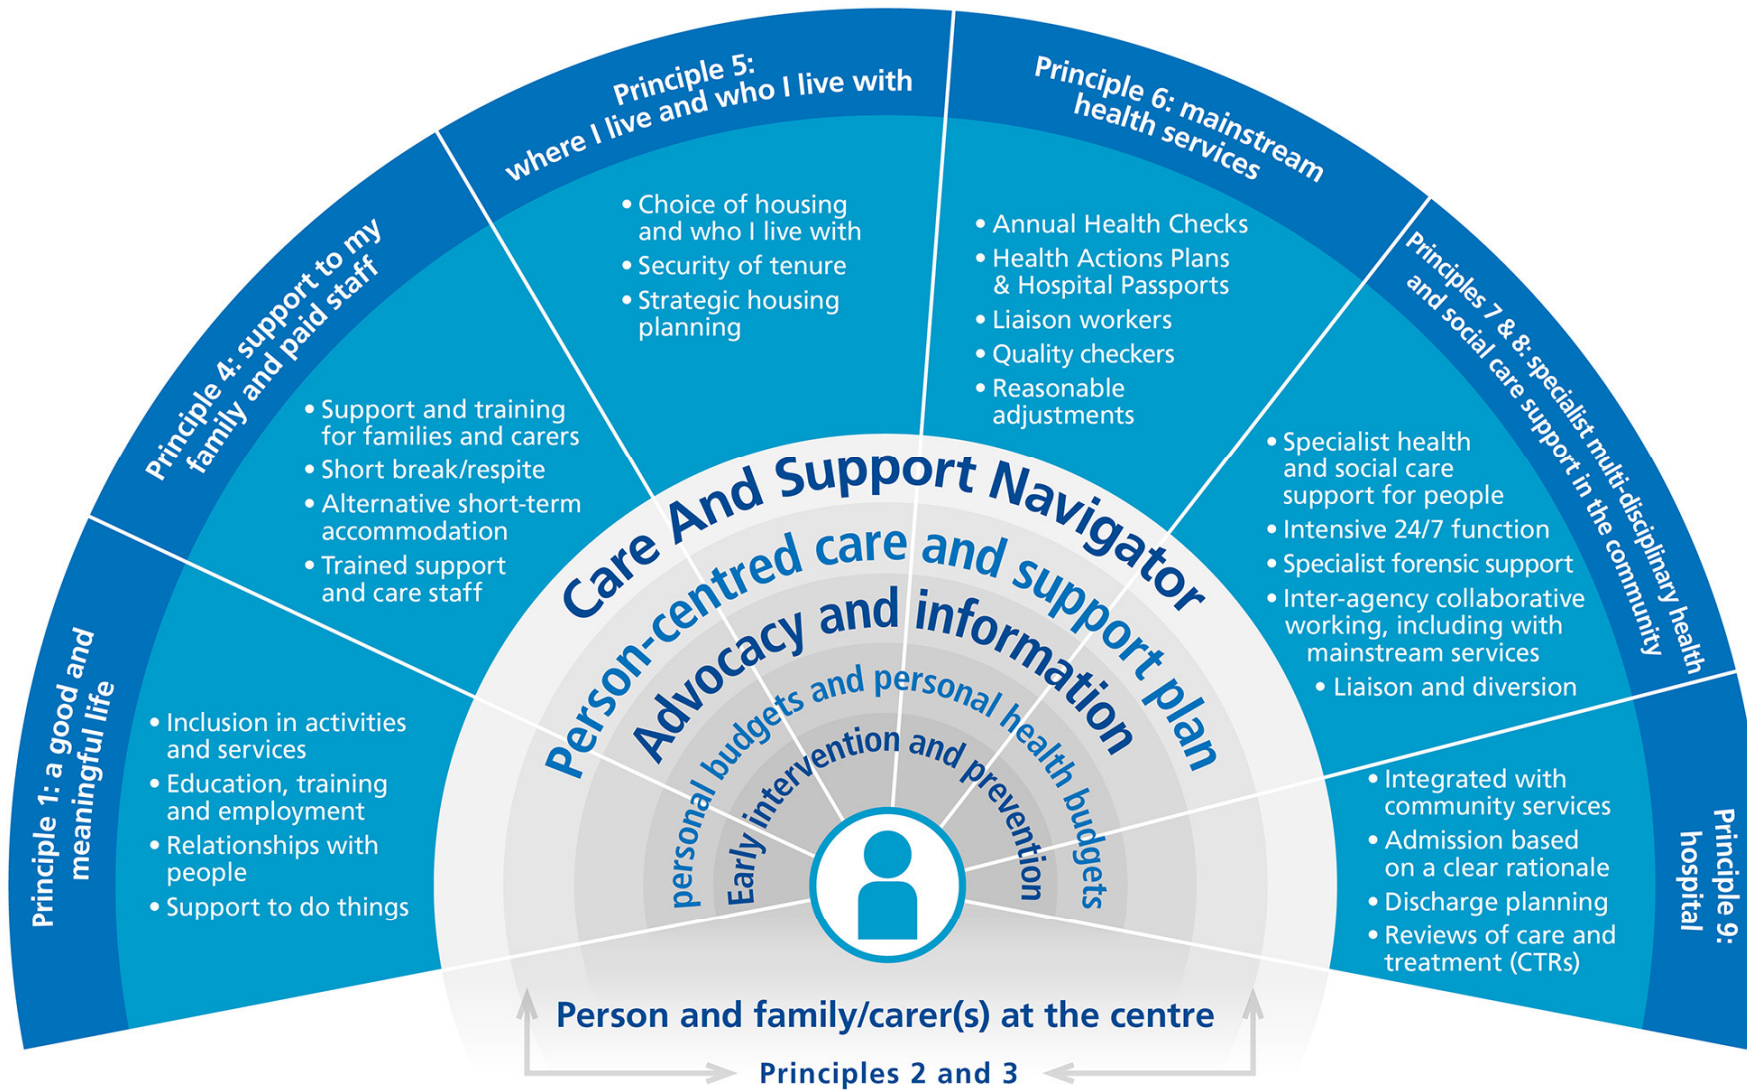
Principle 1: a good and meaningful life

• Inclusion in activities and services
• Education, training and employment
• Relationships with people
• Support to do things

Principle 4: support to my family and paid staff

• Support and training for families and carers
• Short break/respite
• Alternative short-term accommodation
• Trained support and care staff

Principle 5: where I live and who I live with

• Choice of housing and who I live with
• Security of tenure
• Strategic housing planning

Principle 6: mainstream health services

• Annual Health Checks
• Health Actions Plans & Hospital Passports
• Liaison workers
• Quality checkers
• Reasonable adjustments

Principles 7 & 8: specialist multi-disciplinary health and social care support in the community

• Specialist health and social care support for people
• Intensive 24/7 function
• Specialist forensic support
• Inter-agency collaborative working, including with mainstream services
• Liaison and diversion

Principle 9: hospital

• Integrated with community services
• Admission based on a clear rationale
• Discharge planning
• Reviews of care and treatment (CTRs)

Care And Support Navigator
Person-centred care and support plan
Advocacy and information
personal budgets and personal health budgets
Early intervention and prevention

Person and family/carer(s) at the centre

Principles 2 and 3